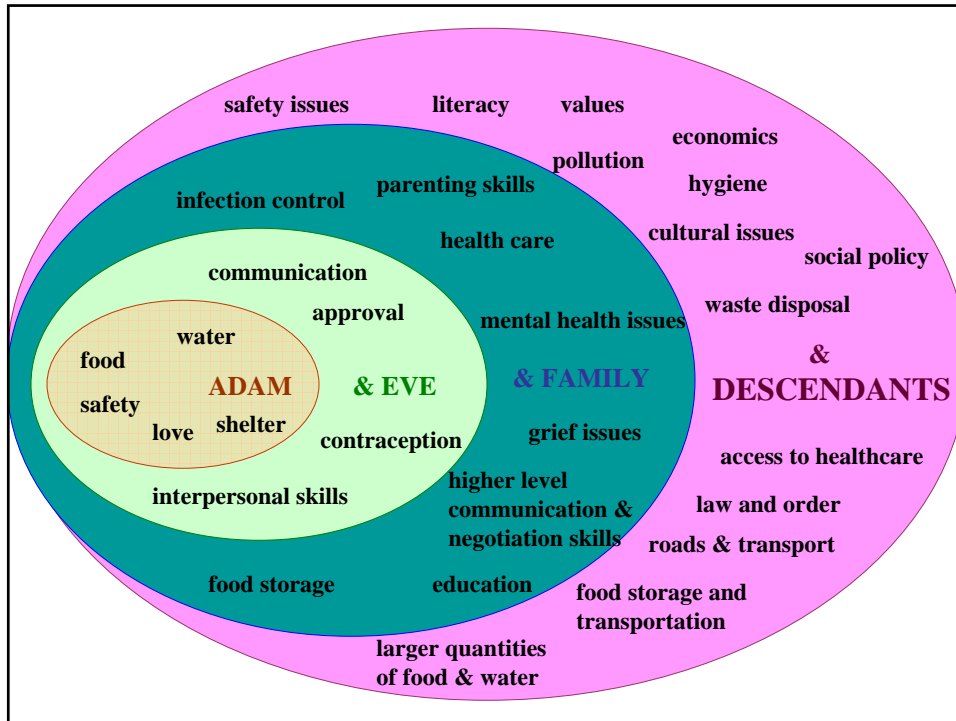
safety issues
literacy
values
economics
pollution
hygiene
parenting skills
infection control
cultural issues
health care
social policy
communication
waste disposal
approval
mental health issues
water
&
food
ADAM
& EVE
& FAMILY
DESCENDANTS
safety
shelter
love
contraception
grief issues
access to healthcare
higher level communication & negotiation skills
interpersonal skills
law and order
roads & transport
food storage
education
food storage and transportation
larger quantities of food & water